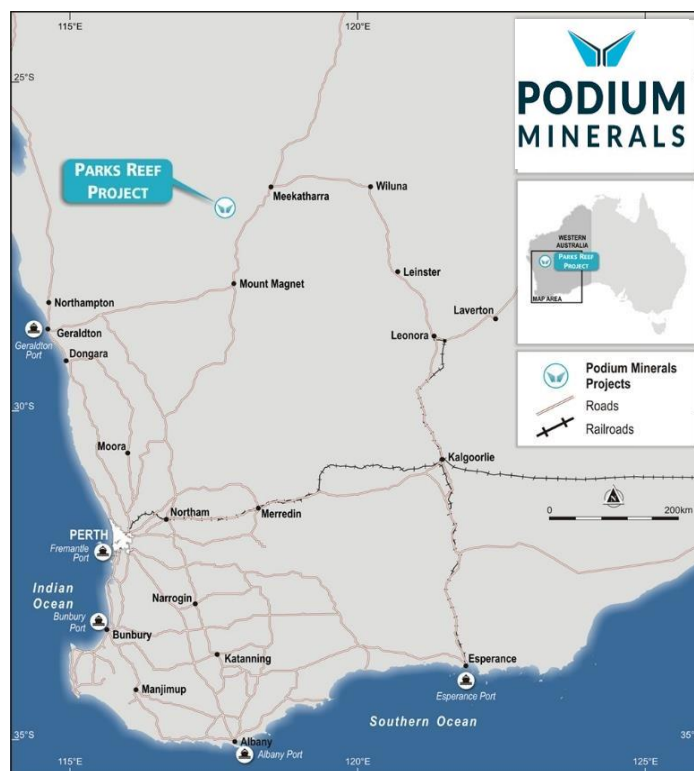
115°E
120°E
25°S
PODIUM
MINERALS
PARKS REEF PROJECT
Meekatharra
Wiluna
WESTERN AUSTRALIA
PARKS REEF PROJECT
MAP AREA
Mount Magnet
Leinster
Northampton
Laverton
Geraldton
Geraldton Port
Leonora
Dongara
Podium Minerals Projects
Roads
Railroads
30°S
Moora
Kalgoorlie
0
200km
Northam
Merredin
PERTH
Fremantle Port
Indian Ocean
Narrogin
Bunbury Port
Bunbury
Katanning
Esperance
Manjimup
Esperance Port
Southern Ocean
35°S
Albany
Albany Port
115°E
120°E
125°E
35°